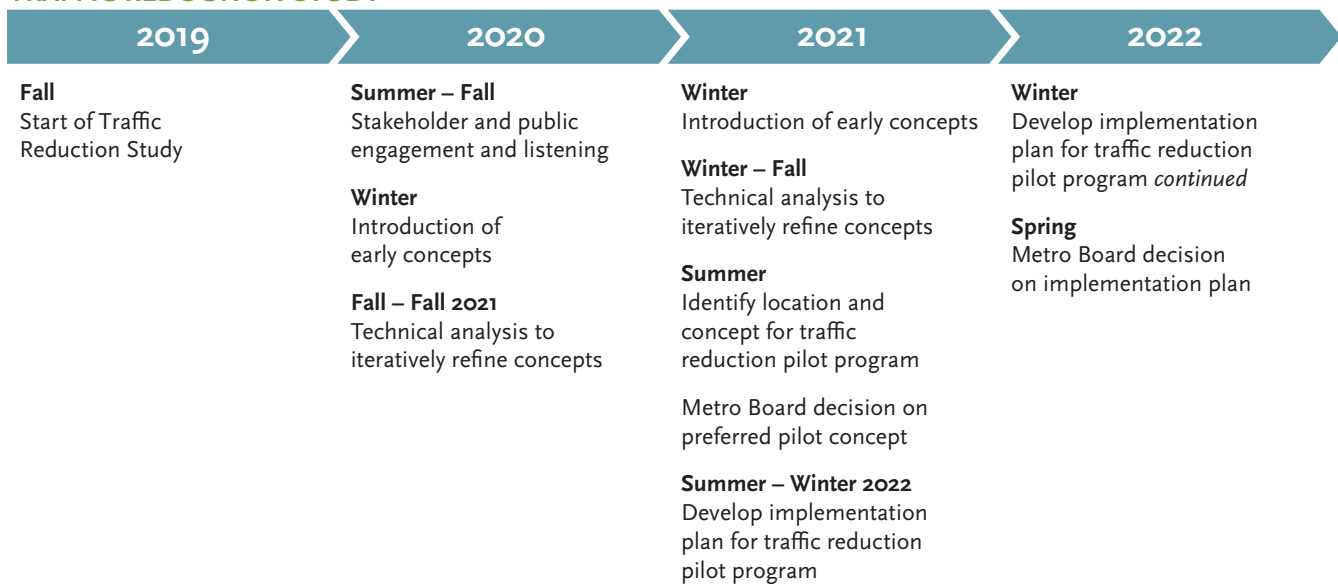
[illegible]

2019

Fall
Start of Traffic Reduction Study

2020

Summer – Fall
Stakeholder and public engagement and listening

Winter
Introduction of early concepts

Fall – Fall 2021
Technical analysis to iteratively refine concepts

2021

Winter
Introduction of early concepts

Winter – Fall
Technical analysis to iteratively refine concepts

Summer
Identify location and concept for traffic reduction pilot program

Metro Board decision on preferred pilot concept

Summer – Winter 2022
Develop implementation plan for traffic reduction pilot program

2022

Winter
Develop implementation plan for traffic reduction pilot program *continued*

Spring
Metro Board decision on implementation plan